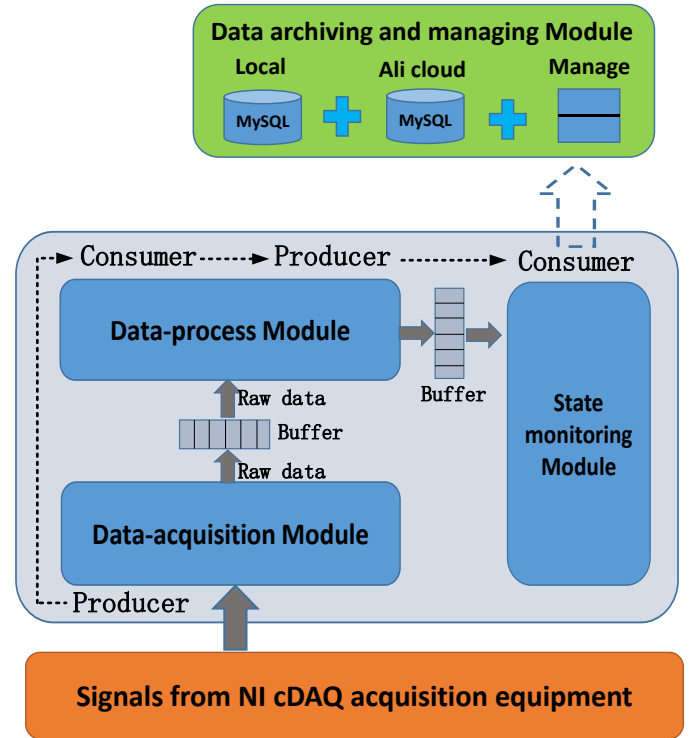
Data archiving and managing Module

Local

MySQL

Ali cloud

MySQL

Manage

Consumer

Producer

Consumer

Data-process Module

Buffer

State monitoring Module

Raw data

Buffer

Raw data

Data-acquisition Module

Producer

Signals from NI cDAQ acquisition equipment